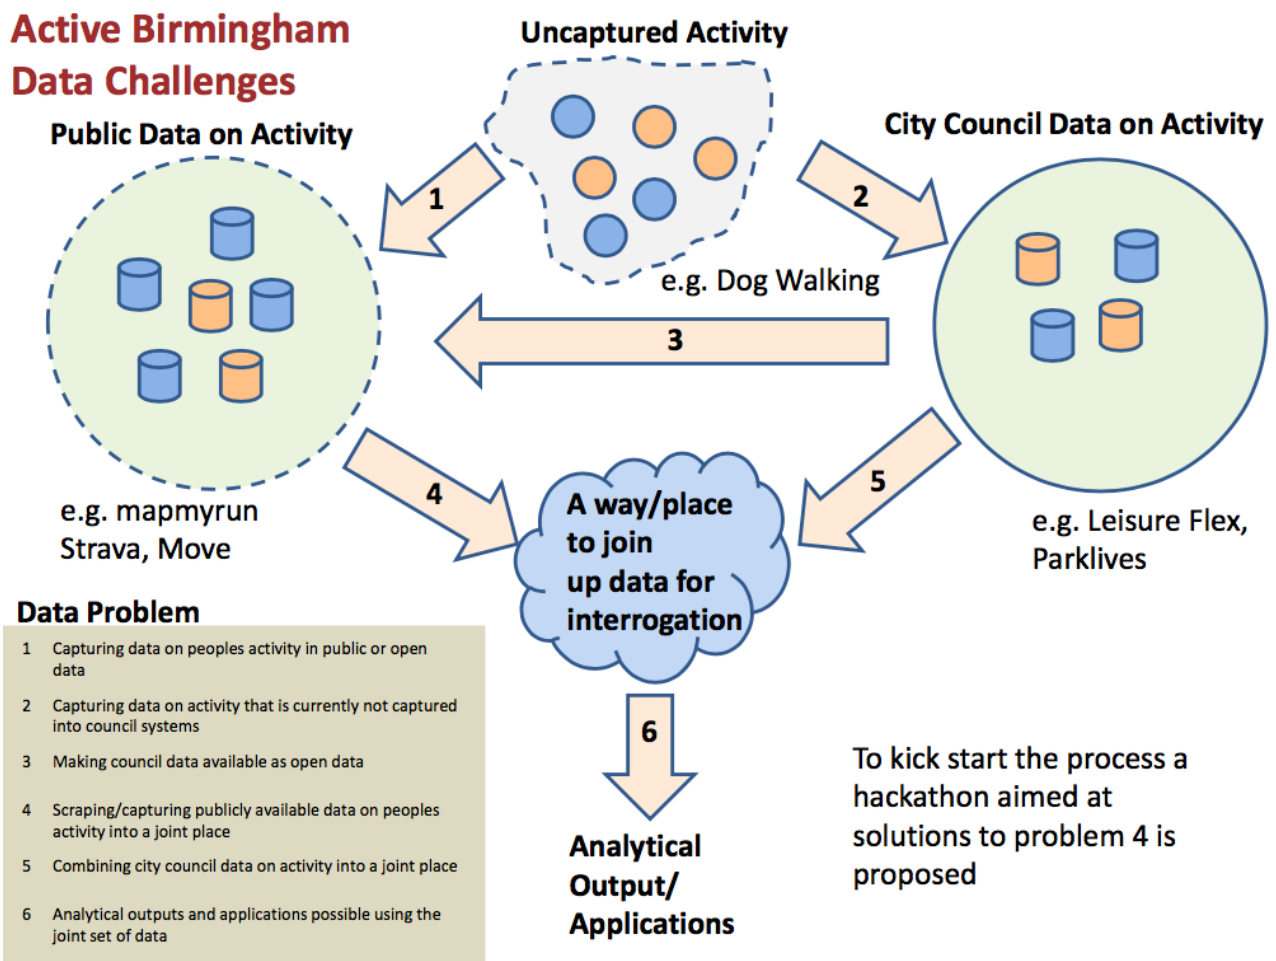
Active Birmingham
Data Challenges

Uncaptured Activity

Public Data on Activity

City Council Data on Activity

1

2

e.g. Dog Walking

3

4

5

e.g. mapmyrun
Strava, Move

A way/place to join up data for interrogation

e.g. Leisure Flex, Parklives

Data Problem

| | |
|---|---|
| 1 | Capturing data on peoples activity in public or open data |
| 2 | Capturing data on activity that is currently not captured into council systems |
| 3 | Making council data available as open data |
| 4 | Scraping/capturing publicly available data on peoples activity into a joint place |
| 5 | Combining city council data on activity into a joint place |
| 6 | Analytical outputs and applications possible using the joint set of data |

6

Analytical Output/ Applications

To kick start the process a hackathon aimed at solutions to problem 4 is proposed